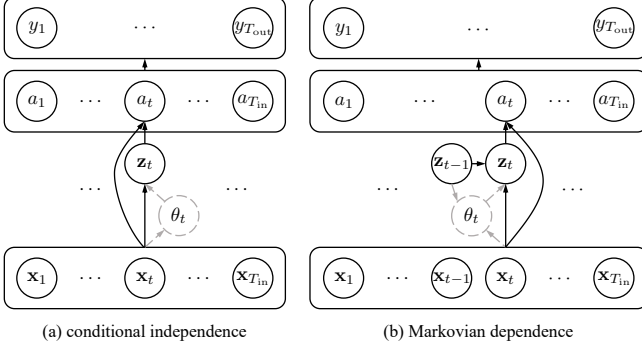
$y_1$ $\cdots$ $y_{T_{\text{out}}}$

$a_1$ $\cdots$ $a_t$ $\cdots$ $a_{T_{\text{in}}}$

$\mathbf{z}_t$

$\cdots$ $\cdots$

$\theta_t$

$\mathbf{x}_1$ $\cdots$ $\mathbf{x}_t$ $\cdots$ $\mathbf{x}_{T_{\text{in}}}$

(a) conditional independence

$y_1$ $\cdots$ $y_{T_{\text{out}}}$

$a_1$ $\cdots$ $a_t$ $\cdots$ $a_{T_{\text{in}}}$

$\mathbf{z}_{t-1}$ $\mathbf{z}_t$

$\cdots$ $\cdots$

$\theta_t$

$\mathbf{x}_1$ $\cdots$ $\mathbf{x}_{t-1}$ $\mathbf{x}_t$ $\cdots$ $\mathbf{x}_{T_{\text{in}}}$

(b) Markovian dependence